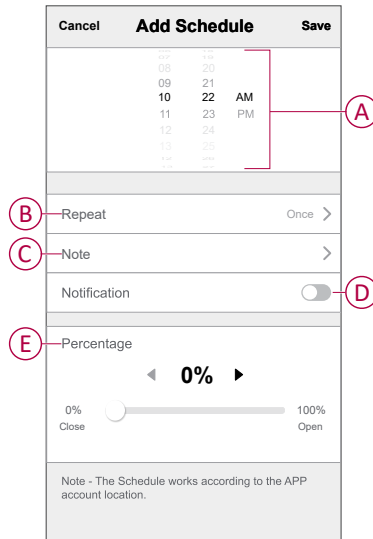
Cancel Add Schedule Save

08 20
09 21
10 22 AM
11 23 PM
12 24

A

B Repeat Once >

C Note >

Notification D

E Percentage

◀ 0% ▶

0% 100%
Close Open

Note - The Schedule works according to the APP account location.